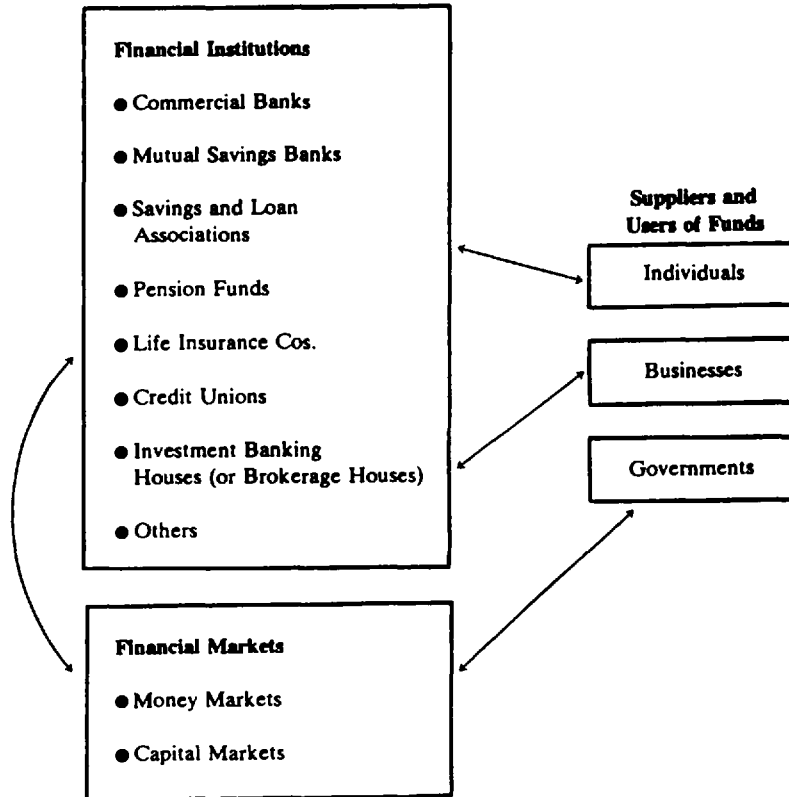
Financial Institutions

● Commercial Banks

● Mutual Savings Banks

● Savings and Loan Associations

● Pension Funds

● Life Insurance Cos.

● Credit Unions

● Investment Banking Houses (or Brokerage Houses)

● Others

Suppliers and Users of Funds

Individuals

Businesses

Governments

Financial Markets

● Money Markets

● Capital Markets